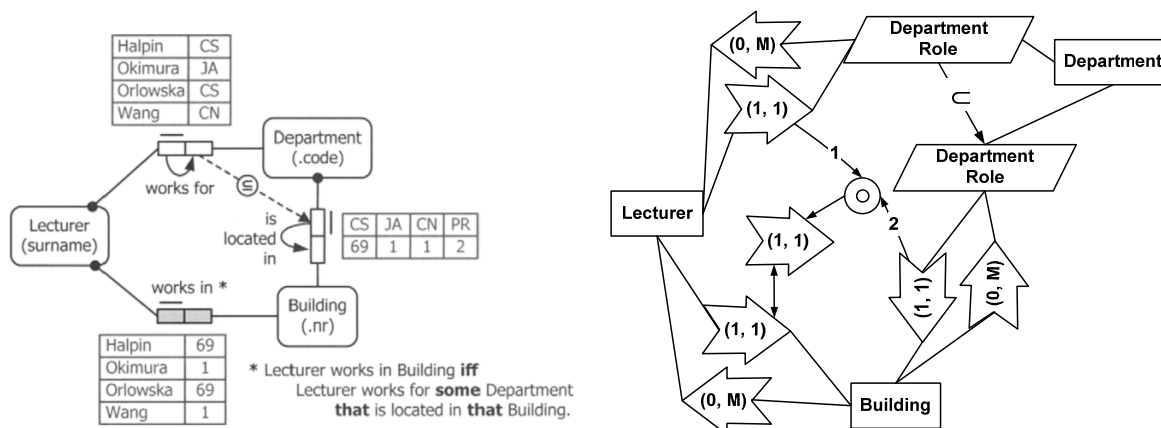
| Halpin | CS |
|---|---|
| Okimura | JA |
| Orlowska | CS |
| Wang | CN |

Department (.code)

works for

$\subseteq$

is located in

| CS | JA | CN | PR |
|---|---|---|---|
| 69 | 1 | 1 | 2 |

Lecturer (surname)

works in *

Building (.nr)

| Halpin | 69 |
|---|---|
| Okimura | 1 |
| Orlowska | 69 |
| Wang | 1 |

* Lecturer works in Building **iff** Lecturer works for **some** Department **that** is located in **that** Building.

(0, M)

Department Role

Department

(1, 1)

$\cup$

1

Department Role

Lecturer

(1, 1)

2

(1, 1)

(0, M)

(1, 1)

(0, M)

Building